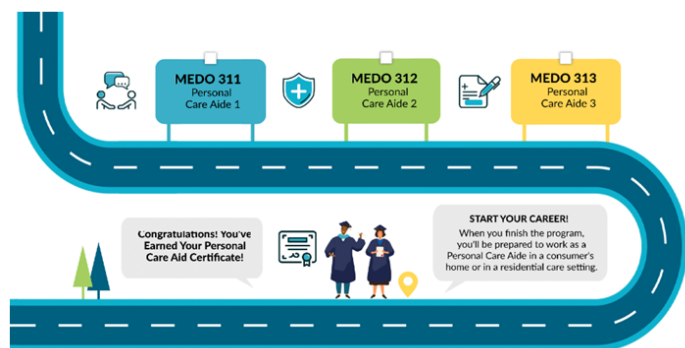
MEDO 311
Personal Care Aide 1

MEDO 312
Personal Care Aide 2

MEDO 313
Personal Care Aide 3

Congratulations! You've Earned Your Personal Care Aid Certificate!

START YOUR CAREER!
When you finish the program, you'll be prepared to work as a Personal Care Aide in a consumer's home or in a residential care setting.